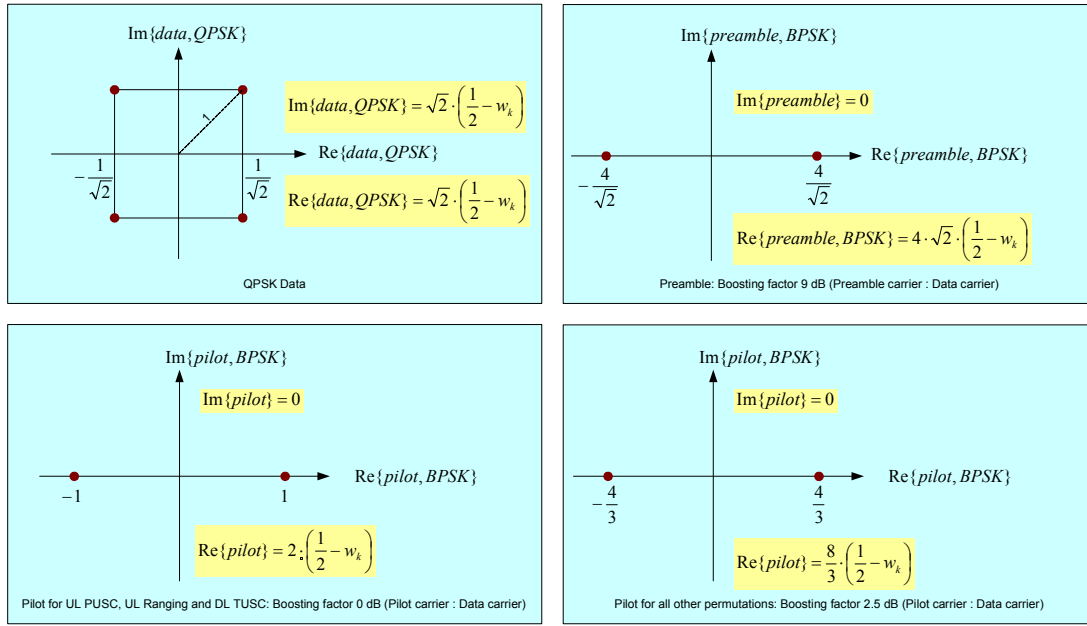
$\text{Im}\{data, QPSK\}$

$\text{Im}\{data, QPSK\} = \sqrt{2} \cdot \left(\frac{1}{2} - w_k\right)$

1

$-\frac{1}{\sqrt{2}}$

$\text{Re}\{data, QPSK\}$

$\frac{1}{\sqrt{2}}$

$\text{Re}\{data, QPSK\} = \sqrt{2} \cdot \left(\frac{1}{2} - w_k\right)$

QPSK Data

$\text{Im}\{preamble, BPSK\}$

$\text{Im}\{preamble\} = 0$

$-\frac{4}{\sqrt{2}}$

$\frac{4}{\sqrt{2}}$

$\text{Re}\{preamble, BPSK\}$

$\text{Re}\{preamble, BPSK\} = 4 \cdot \sqrt{2} \cdot \left(\frac{1}{2} - w_k\right)$

Preamble: Boosting factor 9 dB (Preamble carrier : Data carrier)

$\text{Im}\{pilot, BPSK\}$

$\text{Im}\{pilot\} = 0$

$-1$

$1$

$\text{Re}\{pilot, BPSK\}$

$\text{Re}\{pilot\} = 2 \cdot \left(\frac{1}{2} - w_k\right)$

Pilot for UL PUSC, UL Ranging and DL TUSC: Boosting factor 0 dB (Pilot carrier : Data carrier)

$\text{Im}\{pilot, BPSK\}$

$\text{Im}\{pilot\} = 0$

$-\frac{4}{3}$

$\frac{4}{3}$

$\text{Re}\{pilot, BPSK\}$

$\text{Re}\{pilot\} = \frac{8}{3} \cdot \left(\frac{1}{2} - w_k\right)$

Pilot for all other permutations: Boosting factor 2.5 dB (Pilot carrier : Data carrier)